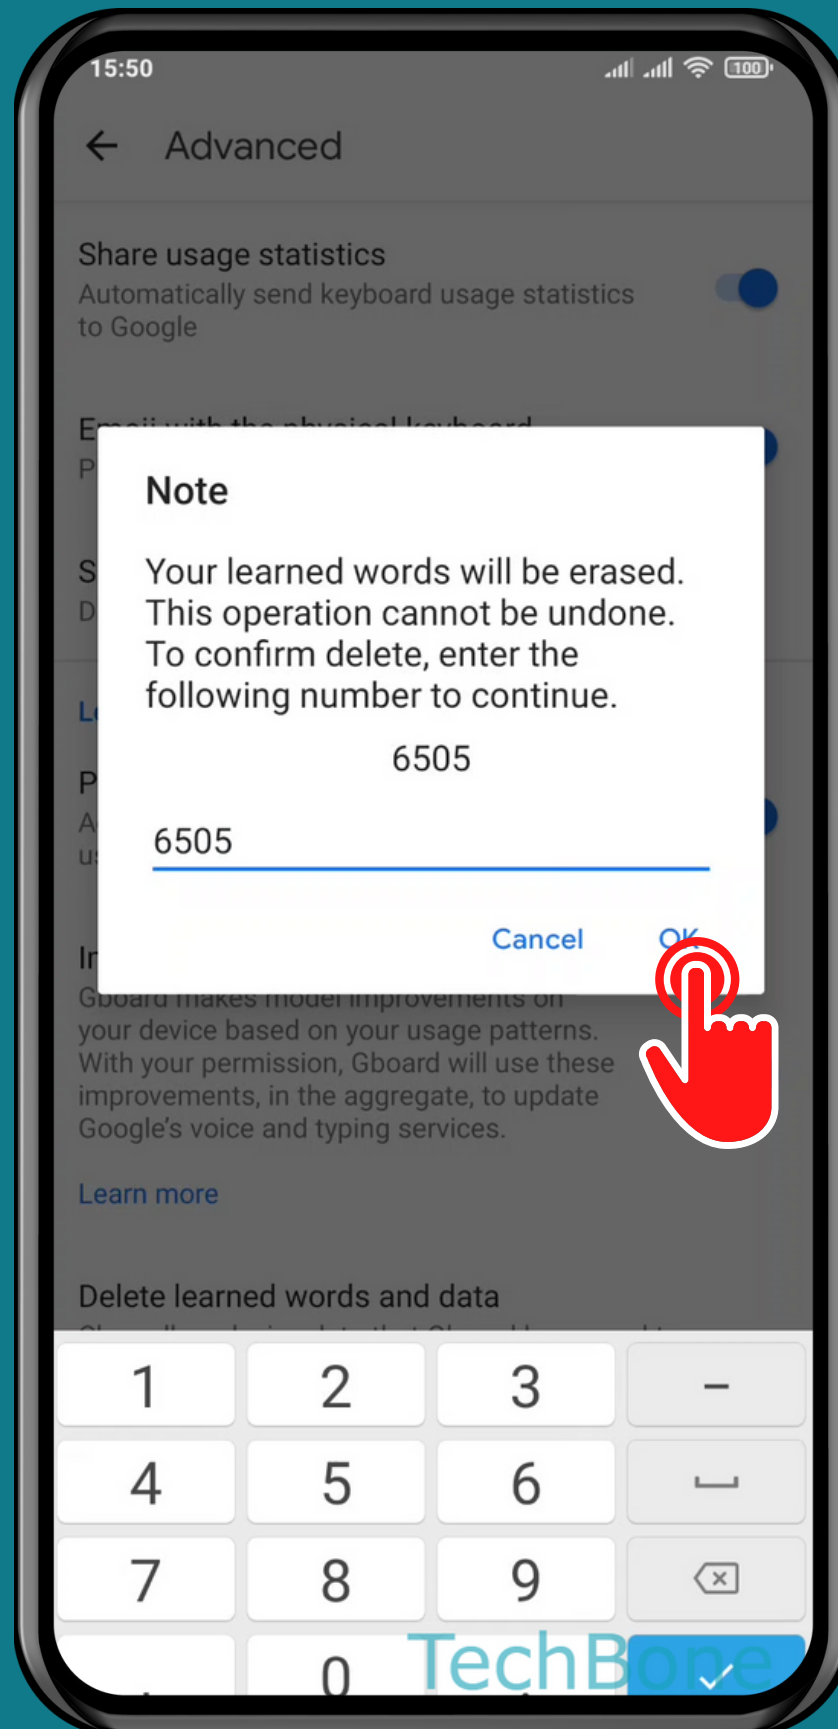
15:50

100

Advanced

Share usage statistics
Automatically send keyboard usage statistics to Google

E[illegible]
P

S
D

L

P
A
u

Note

Your learned words will be erased. This operation cannot be undone. To confirm delete, enter the following number to continue.

6505

6505

Cancel OK

In
Gboard makes model improvements on your device based on your usage patterns. With your permission, Gboard will use these improvements, in the aggregate, to update Google's voice and typing services.

Learn more

Delete learned words and data

1 2 3 –
4 5 6
7 8 9
0

TechBone